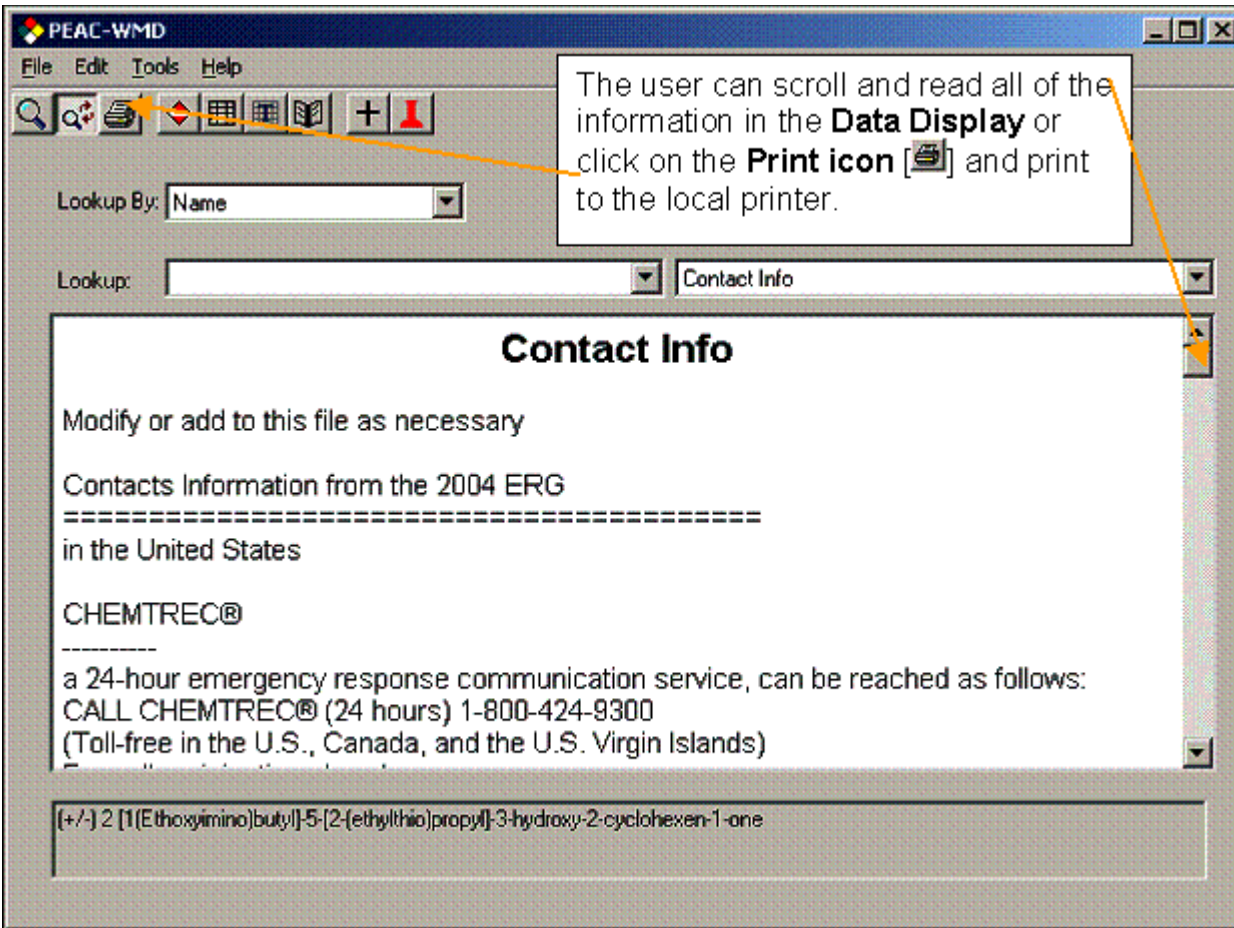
PEAC-WMD

File Edit Tools Help

The user can scroll and read all of the information in the **Data Display** or click on the **Print icon** [] and print to the local printer.

Lookup By: Name

Lookup:

Contact Info

Contact Info

Modify or add to this file as necessary

Contacts Information from the 2004 ERG
==========================================
in the United States

CHEMTREC®
----------
a 24-hour emergency response communication service, can be reached as follows:
CALL CHEMTREC® (24 hours) 1-800-424-9300
(Toll-free in the U.S., Canada, and the U.S. Virgin Islands)
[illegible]

[+/-] 2 [1(Ethoxyimino)butyl]-5-[2-(ethylthio)propyl]-3-hydroxy-2-cyclohexen-1-one